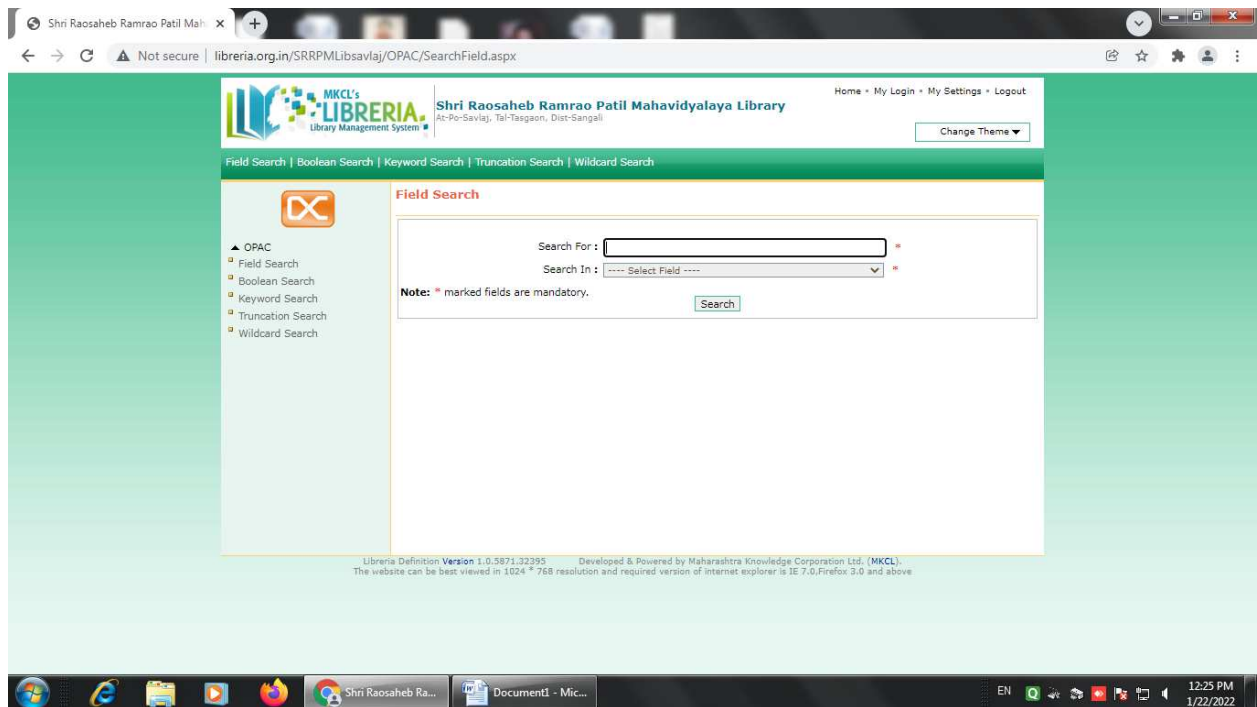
Shri Raosaheb Ramrao Patil Mah ×

Not secure | libreria.org.in/SRRPMLibsavlaj/OPAC/SearchField.aspx

MKCL's LIBRERIA Library Management System

Shri Raosaheb Ramrao Patil Mahavidyalaya Library
At-Po-Savlaj, Tal-Tasgaon, Dist-Sangali

Home • My Login • My Settings • Logout

Change Theme

Field Search | Boolean Search | Keyword Search | Truncation Search | Wildcard Search

OPAC
Field Search
Boolean Search
Keyword Search
Truncation Search
Wildcard Search

Field Search

Search For : *

Search In : ---- Select Field ---- *

Note: * marked fields are mandatory.

Search

Libreria Definition Version 1.0.5871.32395 Developed & Powered by Maharashtra Knowledge Corporation Ltd. (MKCL).
The website can be best viewed in 1024 * 768 resolution and required version of internet explorer is IE 7.0,Firefox 3.0 and above

Shri Raosaheb Ra...

Document1 - Mic...

EN

12:25 PM
1/22/2022